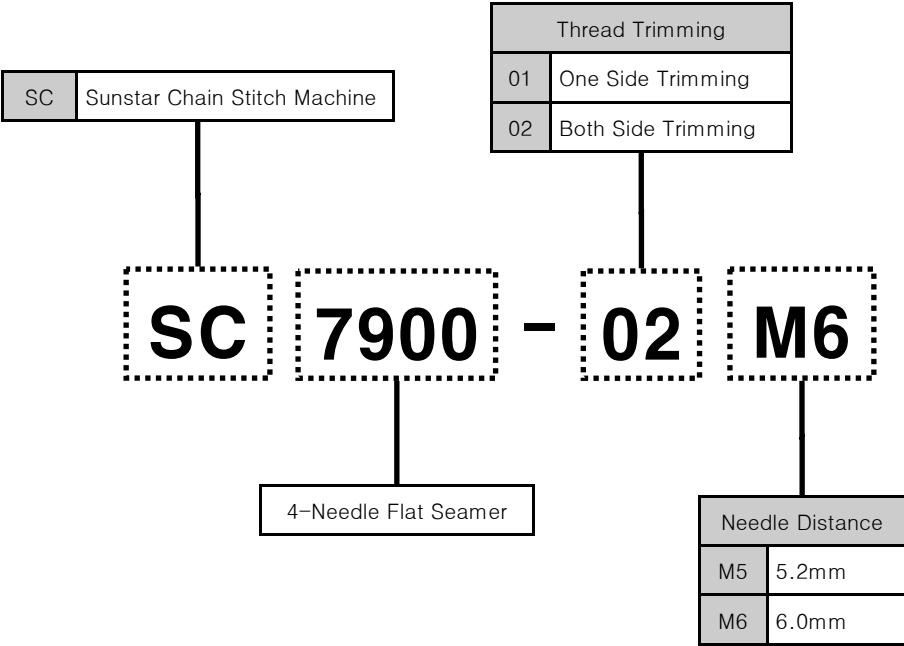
| Thread Trimming | |
|---|---|
| 01 | One Side Trimming |
| 02 | Both Side Trimming |

| SC | Sunstar Chain Stitch Machine |
|---|---|

SC 7900 - 02 M6

4-Needle Flat Seamer

| Needle Distance | |
|---|---|
| M5 | 5.2mm |
| M6 | 6.0mm |